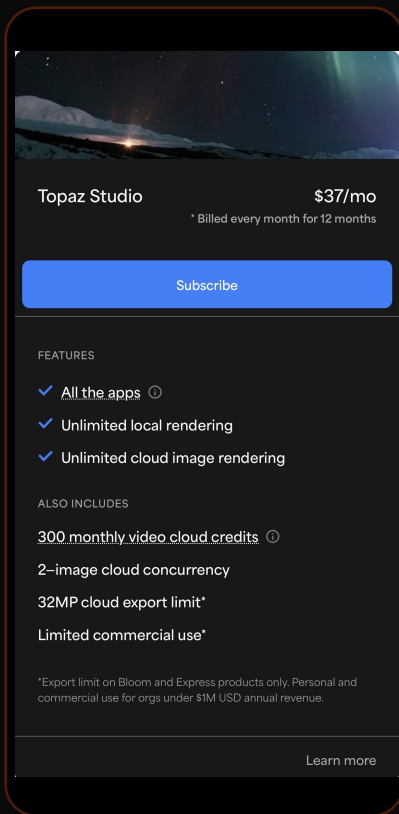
Topaz Studio

$37/mo

* Billed every month for 12 months

Subscribe

FEATURES

All the apps ⓘ

Unlimited local rendering

Unlimited cloud image rendering

ALSO INCLUDES

300 monthly video cloud credits ⓘ

2–image cloud concurrency

32MP cloud export limit*

Limited commercial use*

*Export limit on Bloom and Express products only. Personal and commercial use for orgs under $1M USD annual revenue.

Learn more